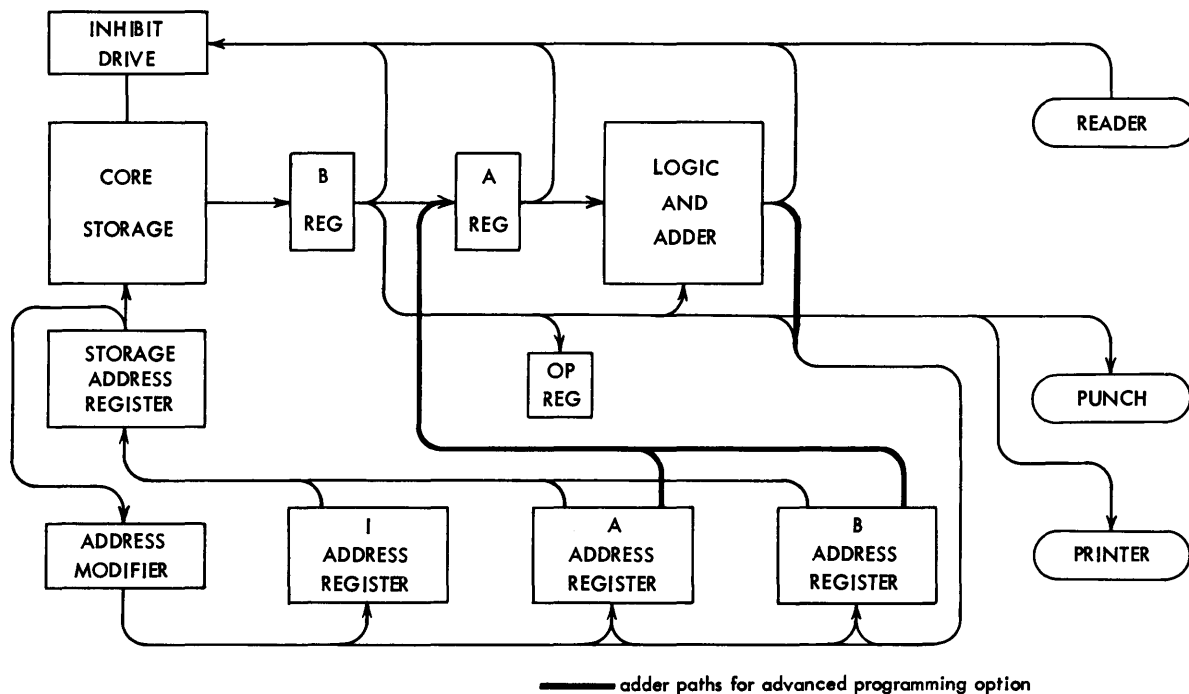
INHIBIT DRIVE

READER

CORE STORAGE

B REG

A REG

LOGIC AND ADDER

STORAGE ADDRESS REGISTER

OP REG

PUNCH

PRINTER

ADDRESS MODIFIER

I ADDRESS REGISTER

A ADDRESS REGISTER

B ADDRESS REGISTER

adder paths for advanced programming option